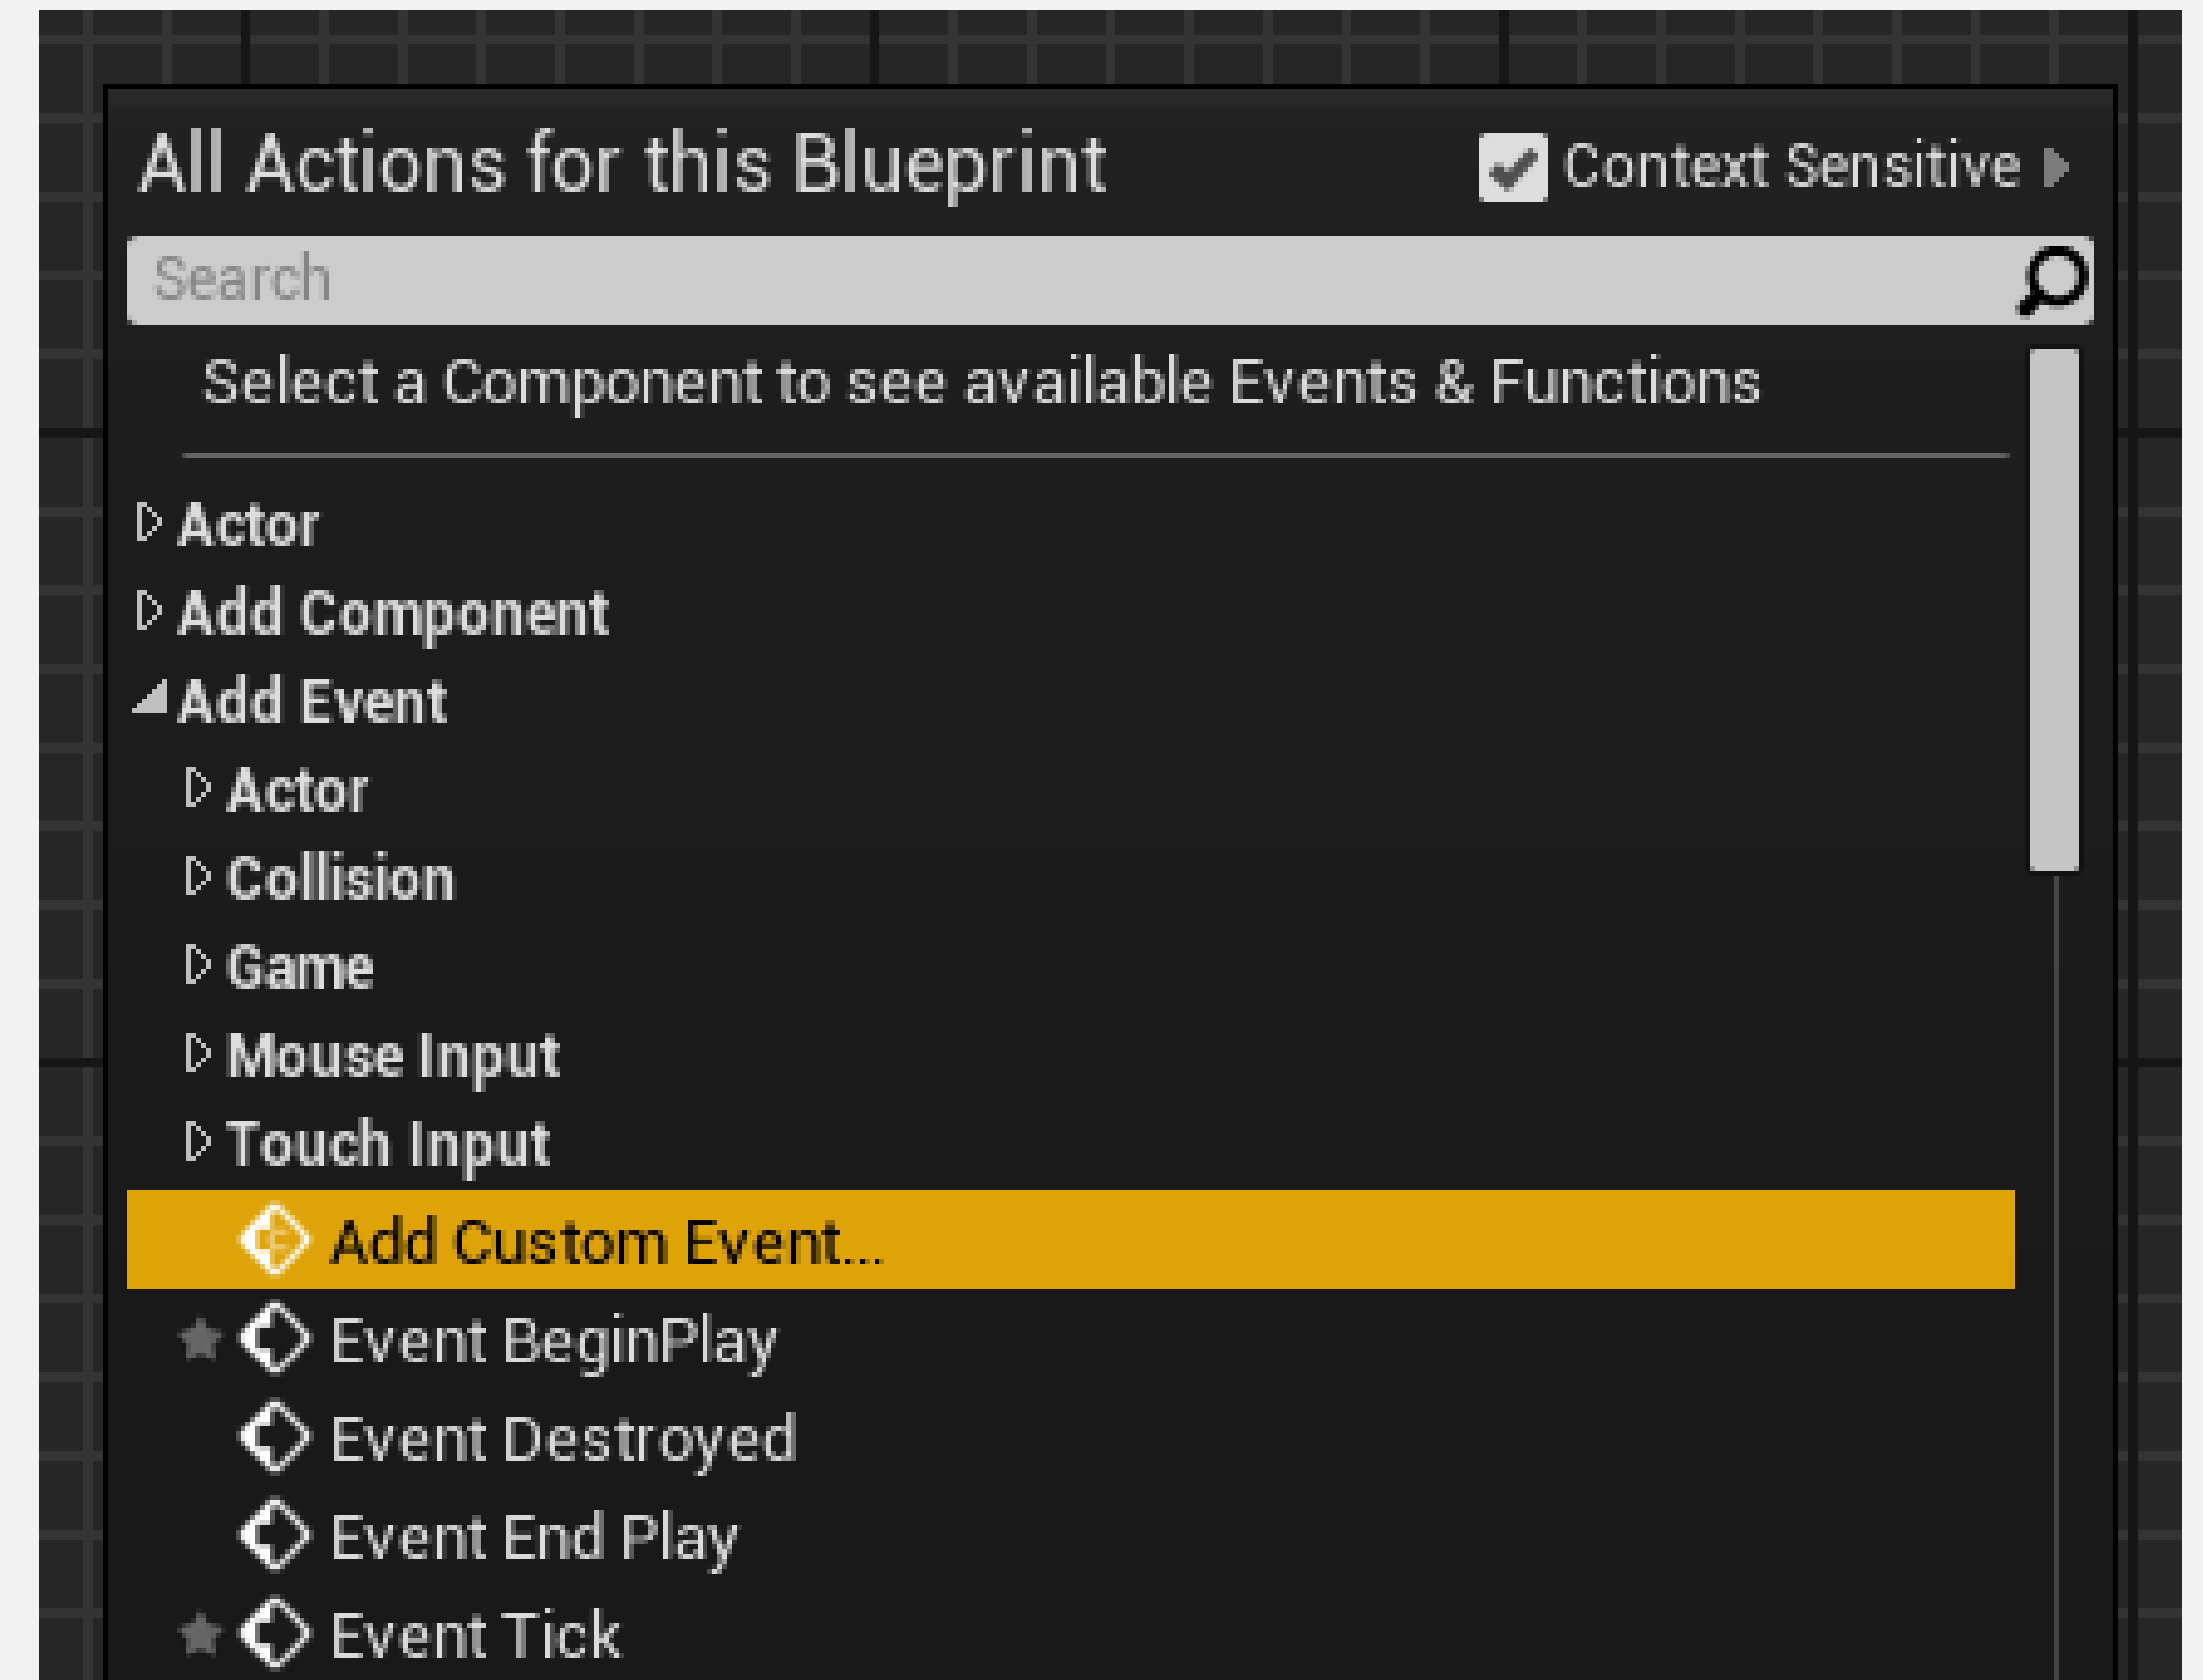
All Actions for this Blueprint

Context Sensitive

Search

Select a Component to see available Events & Functions

Actor

Add Component

Add Event

Actor

Collision

Game

Mouse Input

Touch Input

Add Custom Event...

Event BeginPlay

Event Destroyed

Event End Play

Event Tick